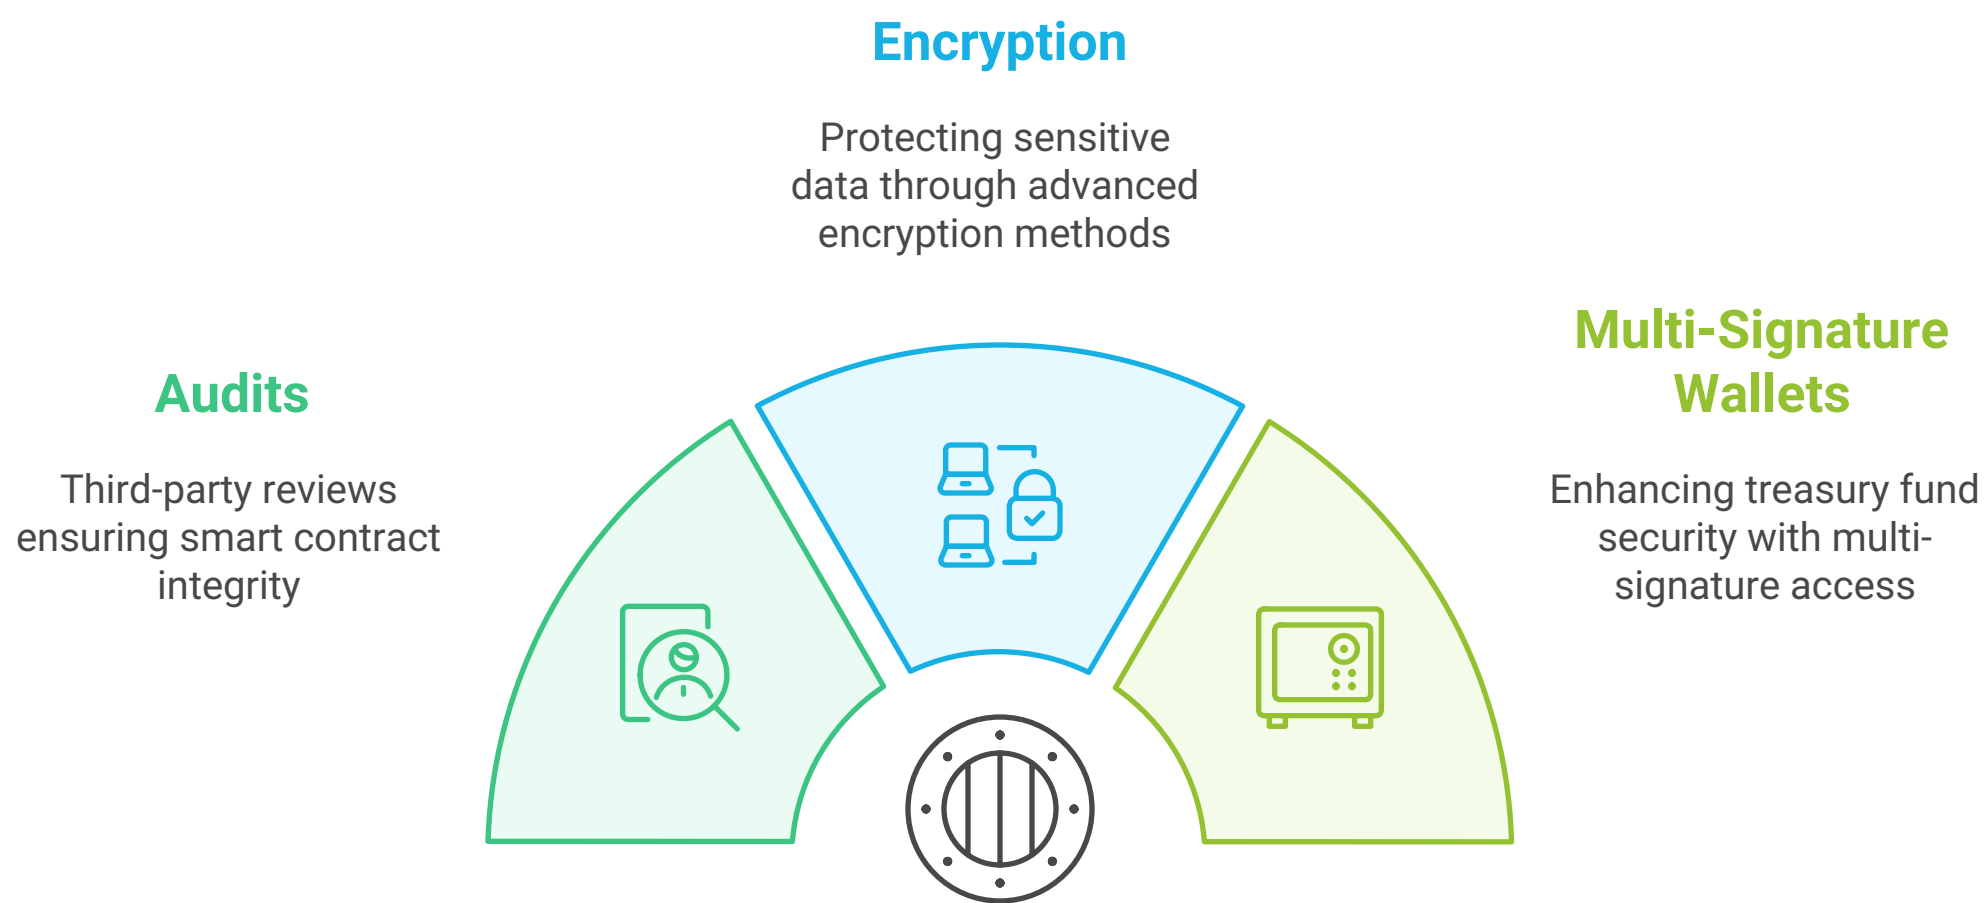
Encryption

Protecting sensitive data through advanced encryption methods

Audits

Third-party reviews ensuring smart contract integrity

Multi-Signature Wallets

Enhancing treasury fund security with multi-signature access